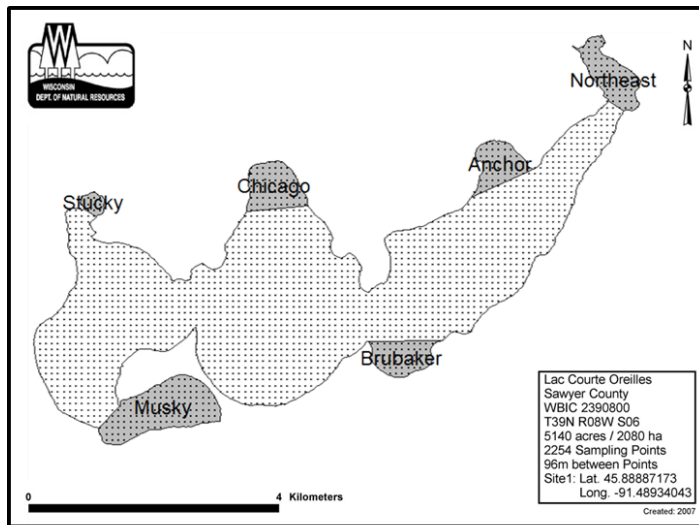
WISCONSIN
DEPT. OF NATURAL RESOURCES

N

Northeast

Anchor

Chicago

Stucky

Brubaker

Musky

Lac Courte Oreilles
Sawyer County
WBIC 2390800
T39N R08W S06
5140 acres / 2080 ha
2254 Sampling Points
96m between Points
Site1: Lat. 45.88887173
Long. -91.48934043

0

4 Kilometers

Created: 2007